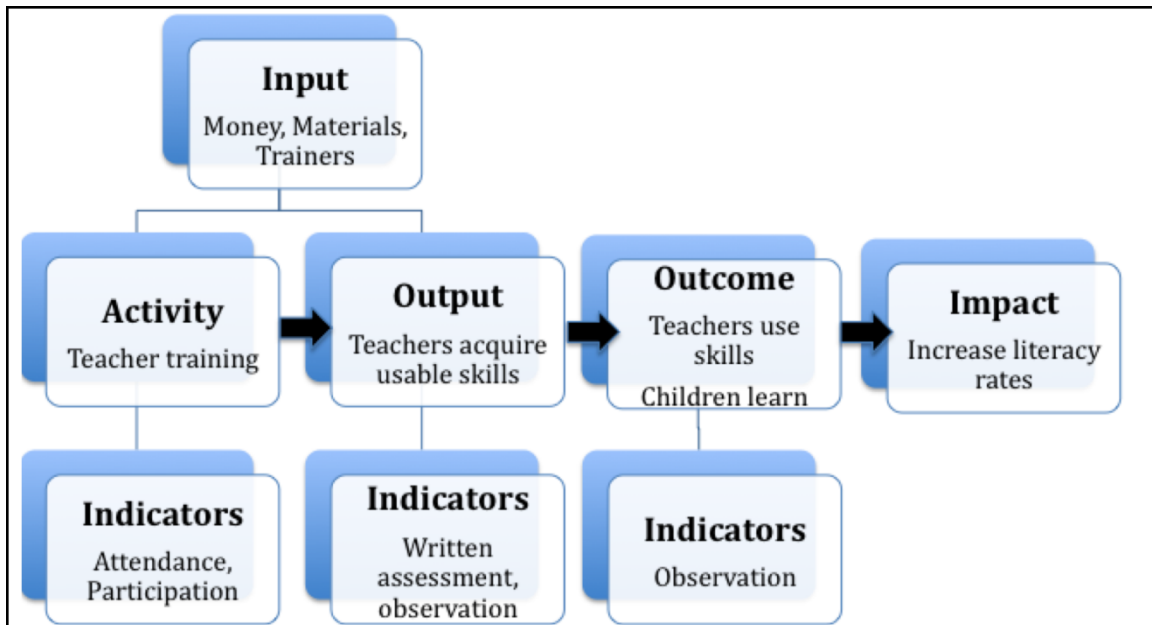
Input
Money, Materials, Trainers

Activity
Teacher training

Output
Teachers acquire usable skills

Outcome
Teachers use skills
Children learn

Impact
Increase literacy rates

Indicators
Attendance, Participation

Indicators
Written assessment, observation

Indicators
Observation